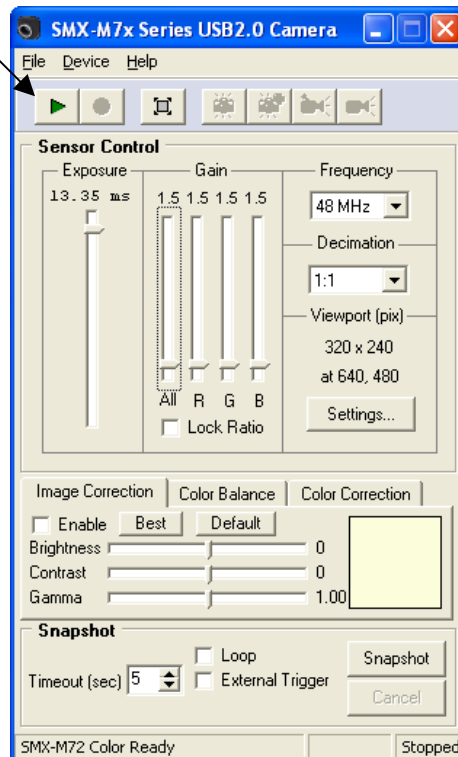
SMX-M7x Series USB2.0 Camera

File Device Help

Sensor Control

Exposure
13.35 ms

Gain
1.5 1.5 1.5 1.5
All R G B
Lock Ratio

Frequency
48 MHz

Decimation
1:1

Viewport (pix)
320 x 240
at 640, 480

Settings...

Image Correction | Color Balance | Color Correction

Enable Best Default
Brightness 0
Contrast 0
Gamma 1.00

Snapshot
Timeout (sec) 5
Loop
External Trigger
Snapshot
Cancel

SMX-M72 Color Ready | Stopped